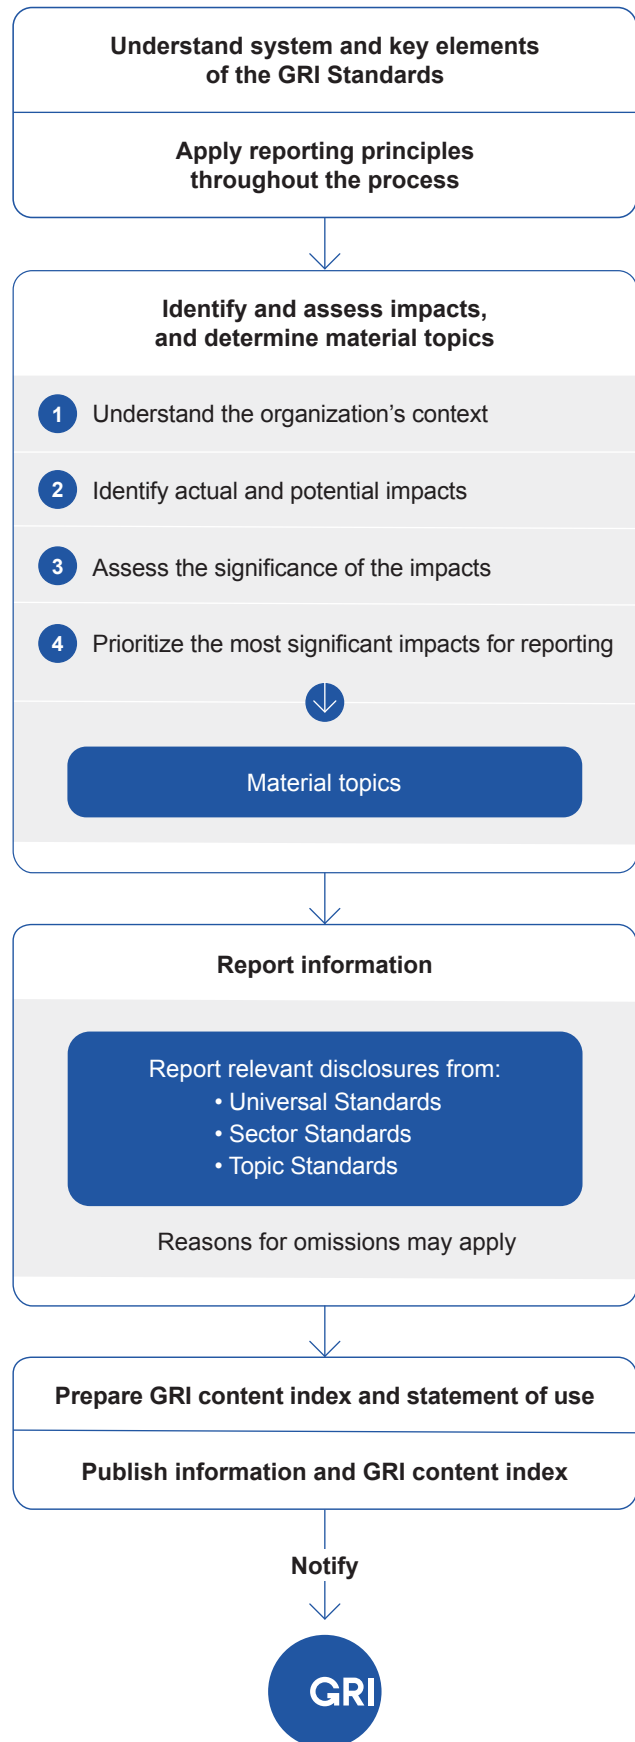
Understand system and key elements of the GRI Standards

Apply reporting principles throughout the process

Identify and assess impacts, and determine material topics

1 Understand the organization’s context

2 Identify actual and potential impacts

3 Assess the significance of the impacts

4 Prioritize the most significant impacts for reporting

Material topics

Report information

Report relevant disclosures from:
• Universal Standards
• Sector Standards
• Topic Standards

Reasons for omissions may apply

Prepare GRI content index and statement of use

Publish information and GRI content index

Notify

GRI